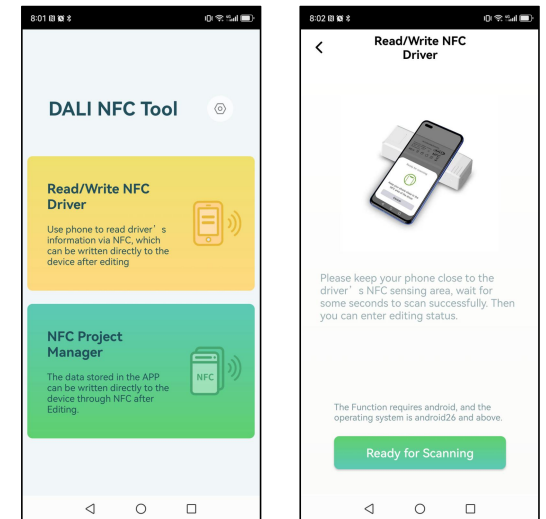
8:01

DALI NFC Tool

Read/Write NFC Driver

Use phone to read driver' s information via NFC, which can be written directly to the device after editing

NFC Project Manager

The data stored in the APP can be written directly to the device through NFC after Editing.

NFC

8:02

Read/Write NFC Driver

Please keep your phone close to the driver' s NFC sensing area, wait for some seconds to scan successfully. Then you can enter editing status.

The Function requires android, and the operating system is android26 and above.

Ready for Scanning